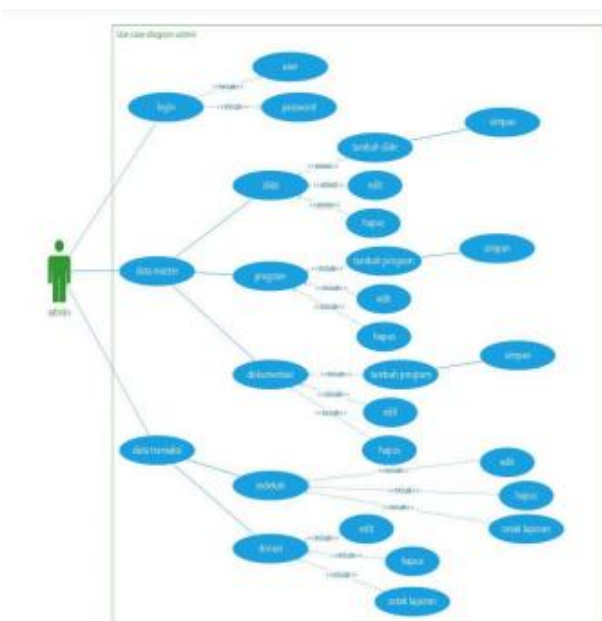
Use case diagram admin

login

user

password

<<include>>

<<include>>

admin

data master

slide

tambah slide

simpan

edit

hapus

<<extend>>

<<extend>>

<<extend>>

program

tambah program

simpan

edit

hapus

<<include>>

<<include>>

<<include>>

dokumentasi

tambah program

simpan

edit

hapus

<<include>>

<<include>>

<<include>>

data transaksi

sedekah

edit

hapus

cetak laporan

<<include>>

<<include>>

<<include>>

donasi

edit

hapus

cetak laporan

<<include>>

<<include>>

<<include>>